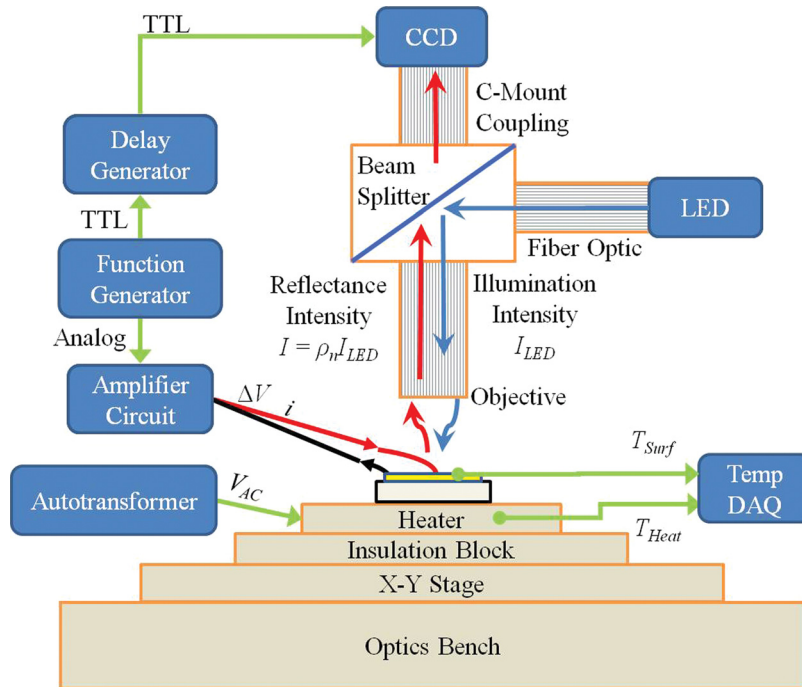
TTL

CCD

C-Mount Coupling

Delay Generator

Beam Splitter

LED

TTL

Fiber Optic

Function Generator

Reflectance Intensity
$I = \rho_n I_{LED}$

Illumination Intensity
$I_{LED}$

Analog

Amplifier Circuit

$\Delta V$

$i$

Objective

$T_{Surf}$

Temp DAQ

Autotransformer

$V_{AC}$

Heater

$T_{Heat}$

Insulation Block

X-Y Stage

Optics Bench